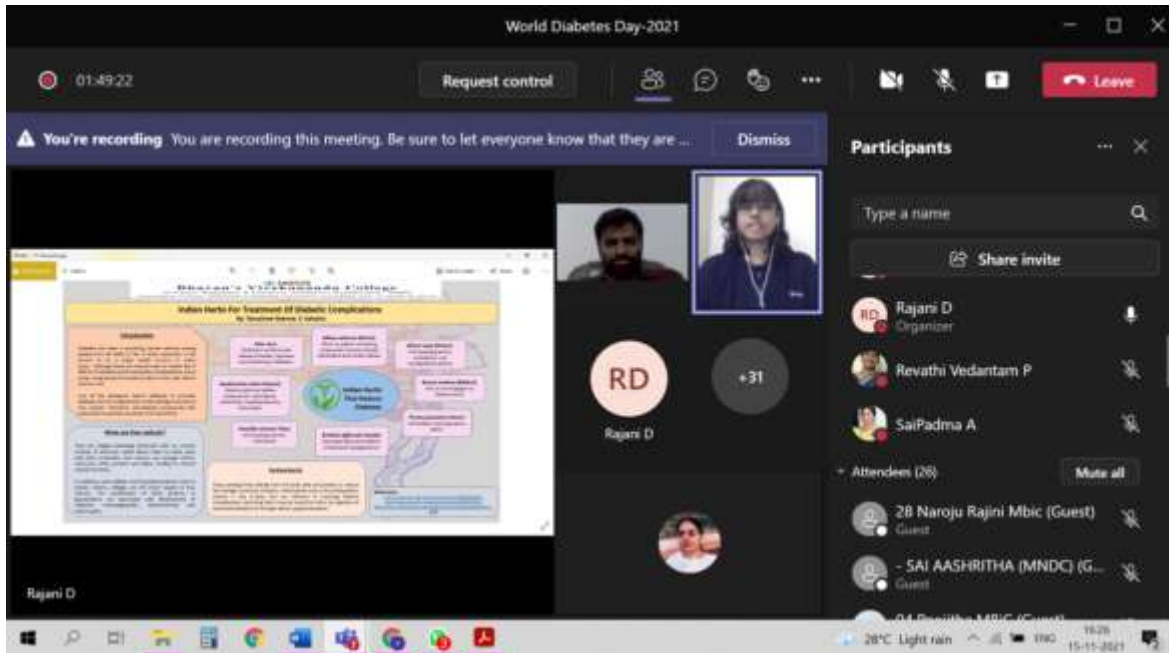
World Diabetes Day-2021

01:49:22

Request control

Leave

You're recording You are recording this meeting. Be sure to let everyone know that they are ...

Dismiss

Participants

Type a name

Share invite

Bhavan's Vivekananda College

Indian Herbs For Treatment Of Diabetic Complications

Introduction

What are free radicals?

Indian Herbs That Reduce Diabetes

Conclusion

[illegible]

RD

Rajani D

+31

Rajani D

RD Rajani D
Organizer

Revathi Vedantam P

SaiPadma A

Attendees (26)

Mute all

28 Naroju Rajini Mbic (Guest)
Guest

- SAI AASHRITHA (MNDC) (G...
Guest

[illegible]

28°C Light rain

ENG

18:26
15-11-2021